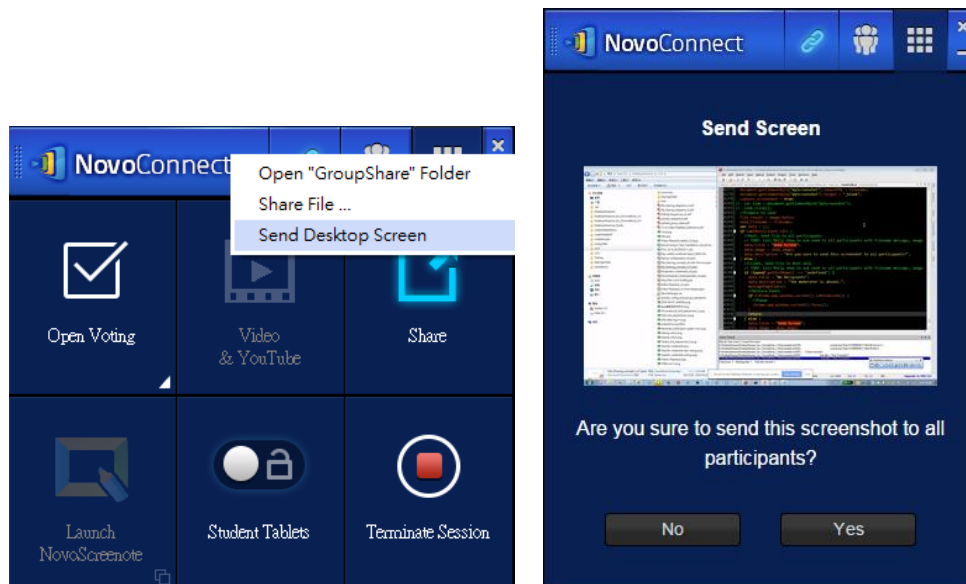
NovoConnect

Open "GroupShare" Folder
Share File ...
Send Desktop Screen

Open Voting

Video & YouTube

Share

Launch NovoScreenote

Student Tablets

Terminate Session

NovoConnect

Send Screen

Are you sure to send this screenshot to all participants?

No

Yes